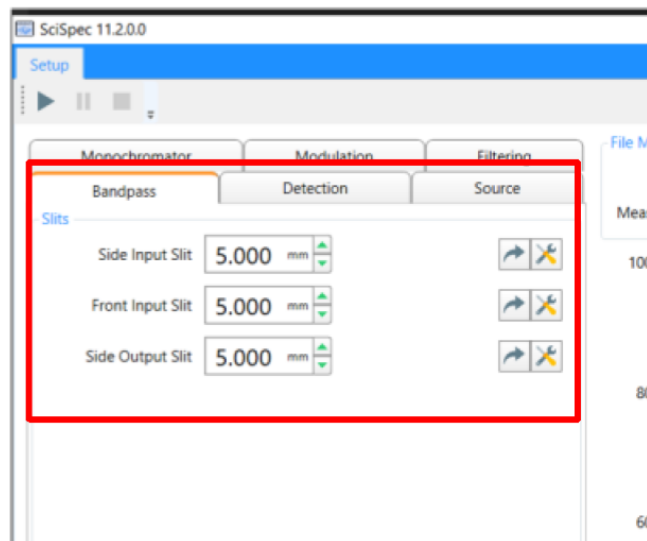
SciSpec 11.2.0.0

Setup

Monochromator | Modulation | Filtering

Bandpass | Detection | Source

Slits

Side Input Slit 5.000 mm

Front Input Slit 5.000 mm

Side Output Slit 5.000 mm

File M

Meas

100

80

60